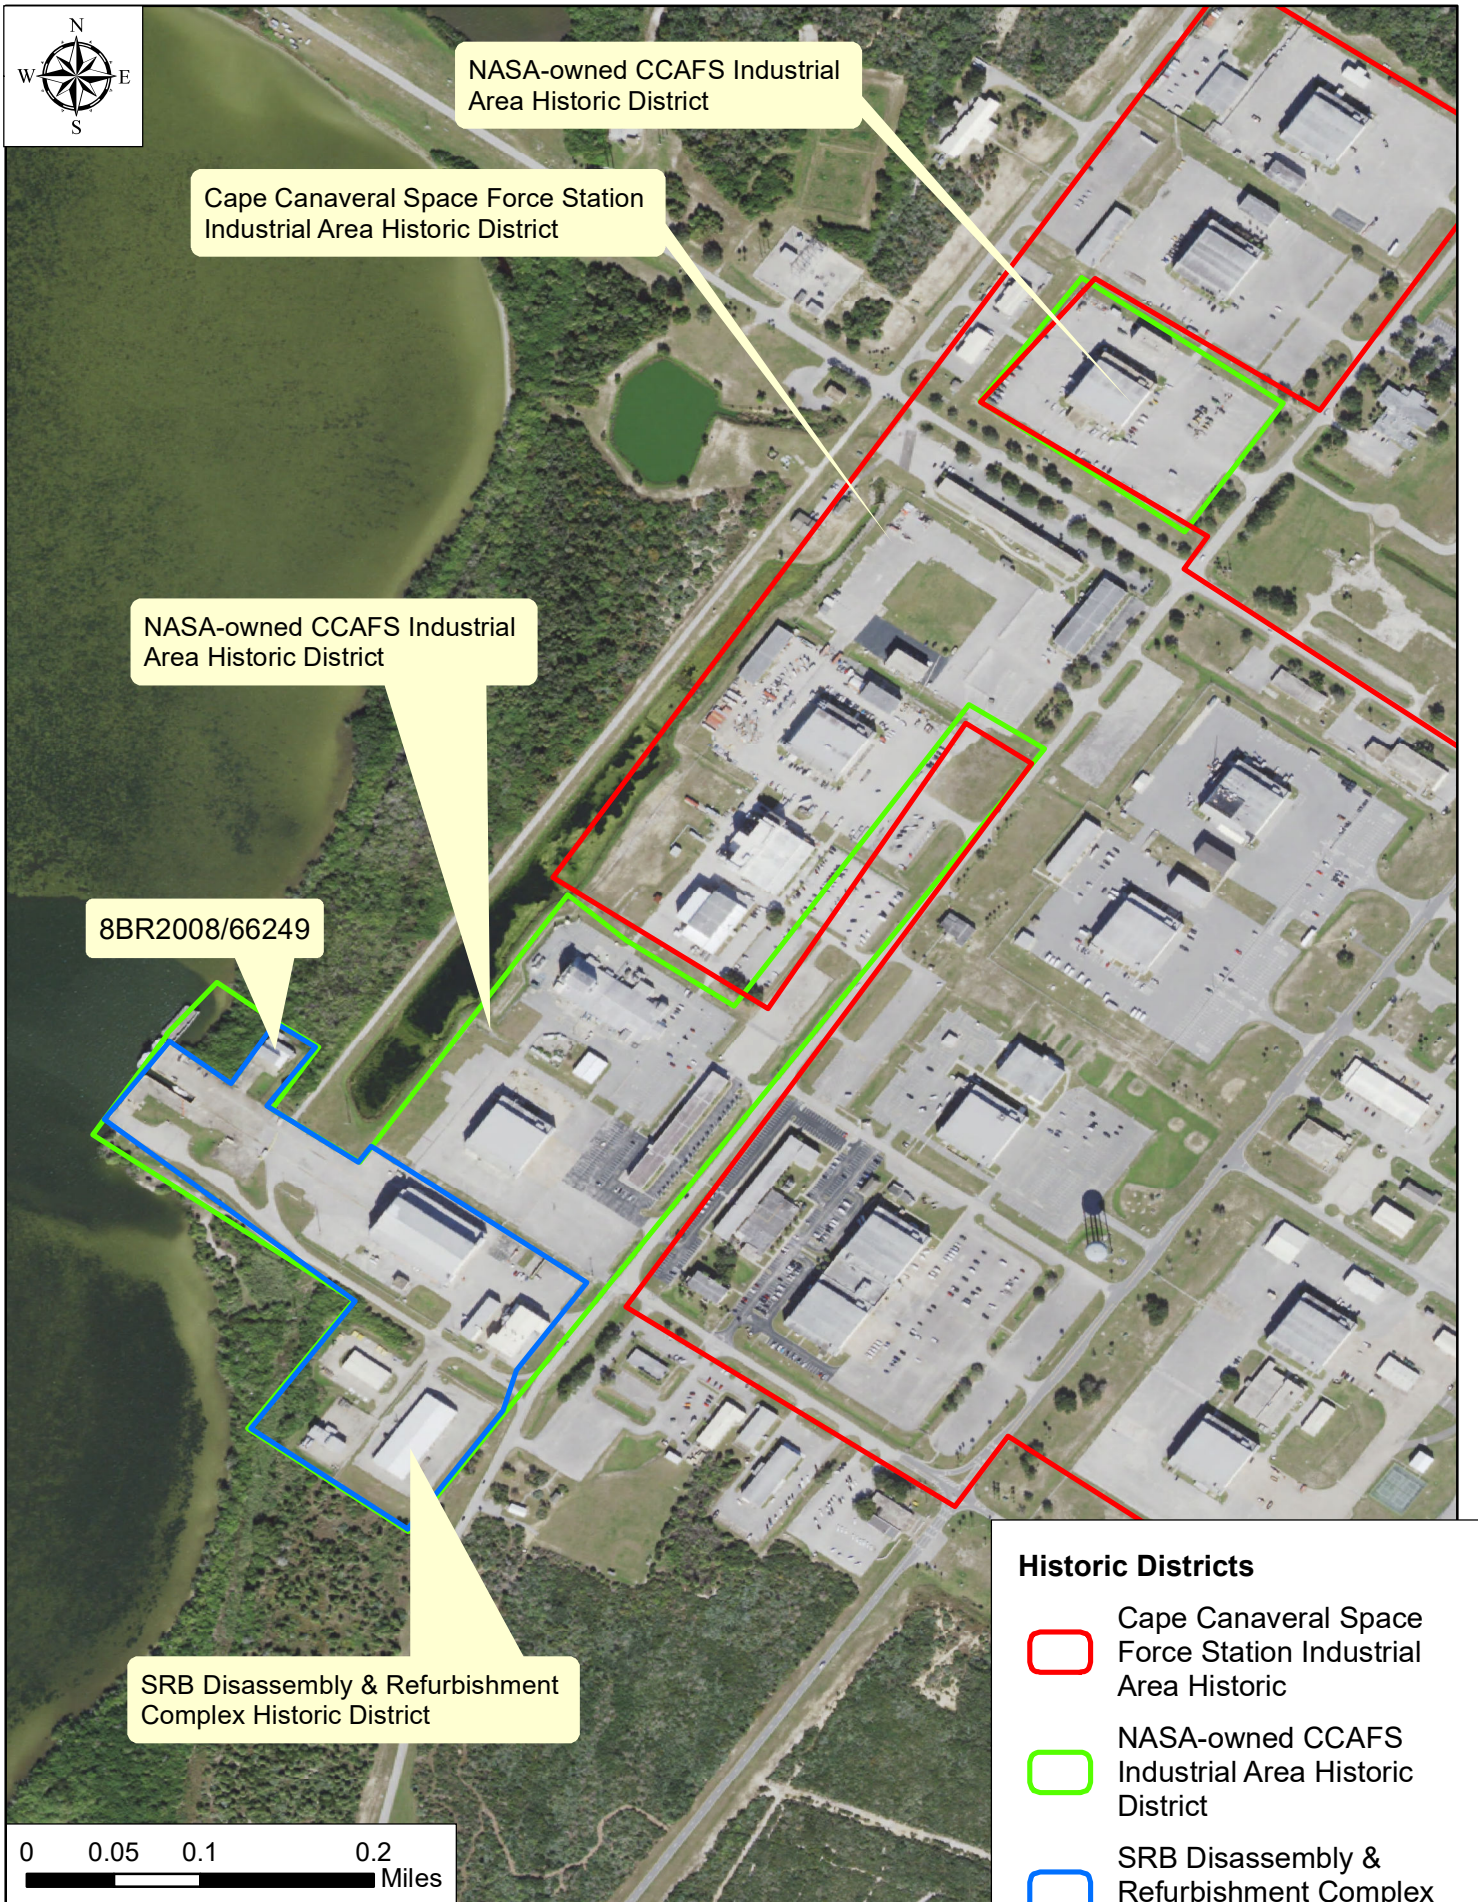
N
W
E
S

NASA-owned CCAFS Industrial Area Historic District

Cape Canaveral Space Force Station Industrial Area Historic District

NASA-owned CCAFS Industrial Area Historic District

8BR2008/66249

SRB Disassembly & Refurbishment Complex Historic District

0 0.05 0.1 0.2 Miles

Historic Districts

Cape Canaveral Space Force Station Industrial Area Historic

NASA-owned CCAFS Industrial Area Historic District

SRB Disassembly & Refurbishment Complex